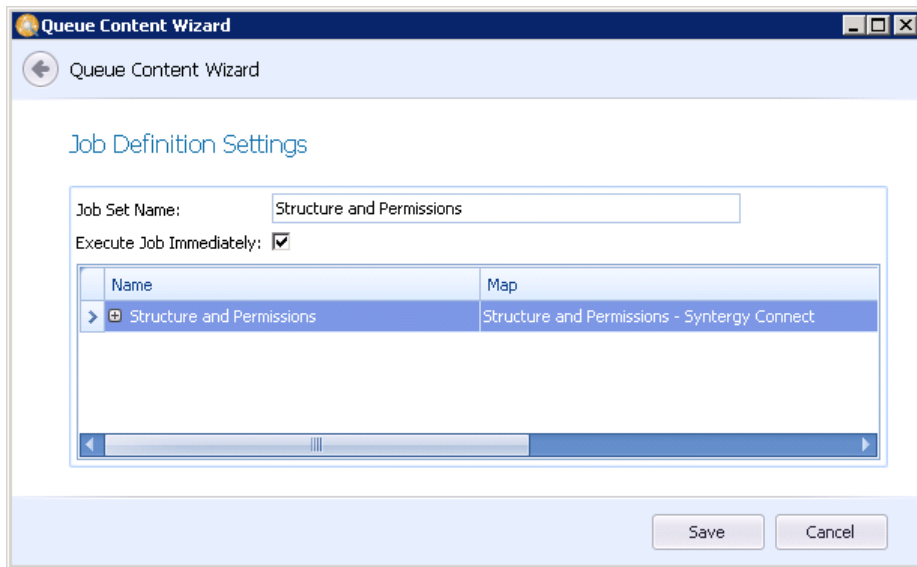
Queue Content Wizard

Queue Content Wizard

Job Definition Settings

Job Set Name: Structure and Permissions

Execute Job Immediately:

| Name | Map |
|---|---|
| Structure and Permissions | Structure and Permissions - Syntergy Connect |

Save Cancel